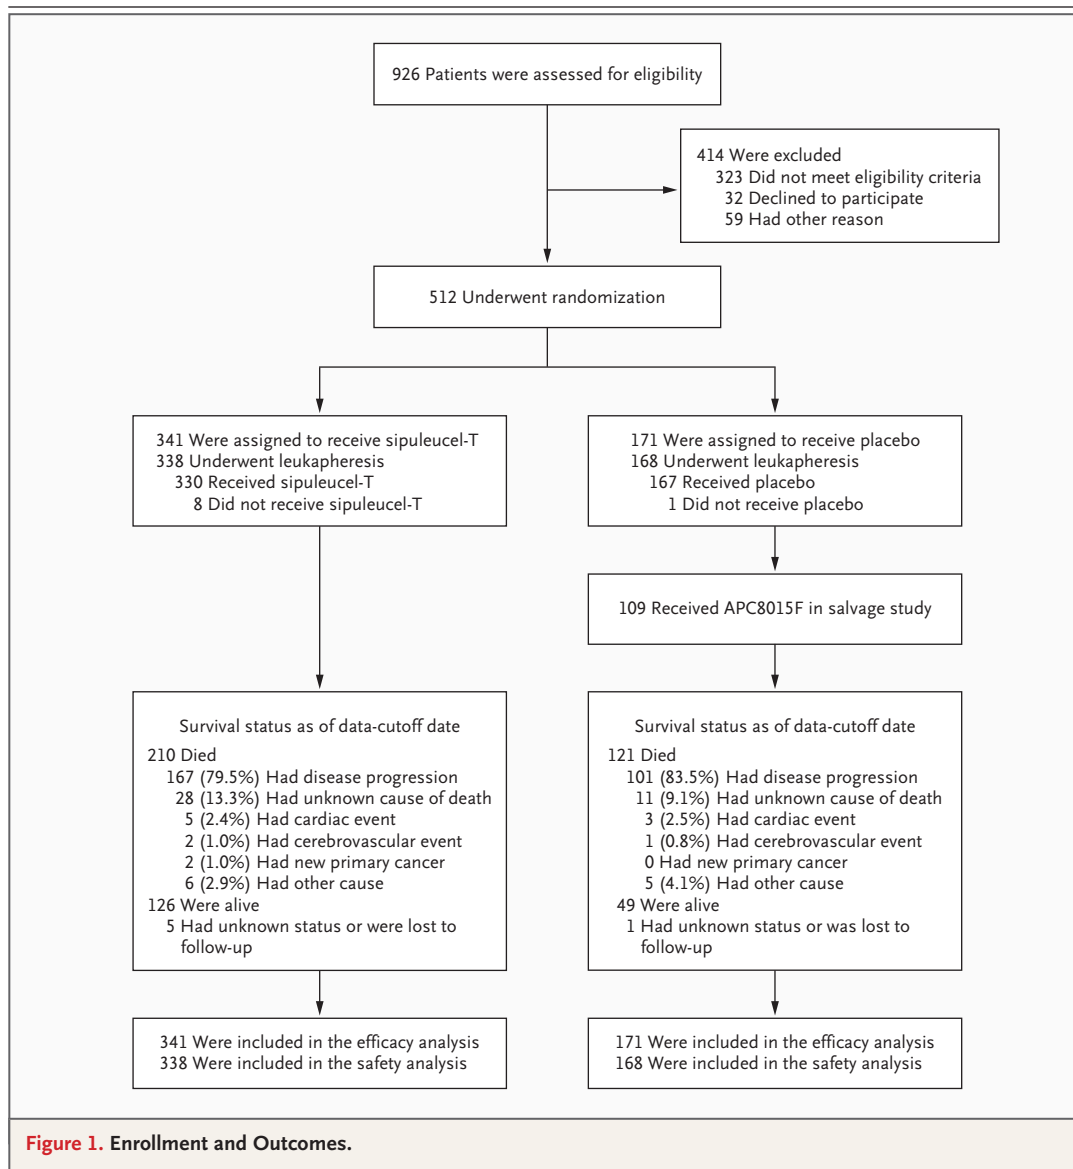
926 Patients were assessed for eligibility

414 Were excluded
323 Did not meet eligibility criteria
32 Declined to participate
59 Had other reason

512 Underwent randomization

341 Were assigned to receive sipuleucel-T
338 Underwent leukapheresis
330 Received sipuleucel-T
8 Did not receive sipuleucel-T

171 Were assigned to receive placebo
168 Underwent leukapheresis
167 Received placebo
1 Did not receive placebo

109 Received APC8015F in salvage study

Survival status as of data-cutoff date
210 Died
167 (79.5%) Had disease progression
28 (13.3%) Had unknown cause of death
5 (2.4%) Had cardiac event
2 (1.0%) Had cerebrovascular event
2 (1.0%) Had new primary cancer
6 (2.9%) Had other cause
126 Were alive
5 Had unknown status or were lost to follow-up

Survival status as of data-cutoff date
121 Died
101 (83.5%) Had disease progression
11 (9.1%) Had unknown cause of death
3 (2.5%) Had cardiac event
1 (0.8%) Had cerebrovascular event
0 Had new primary cancer
5 (4.1%) Had other cause
49 Were alive
1 Had unknown status or was lost to follow-up

341 Were included in the efficacy analysis
338 Were included in the safety analysis

171 Were included in the efficacy analysis
168 Were included in the safety analysis

Figure 1. Enrollment and Outcomes.